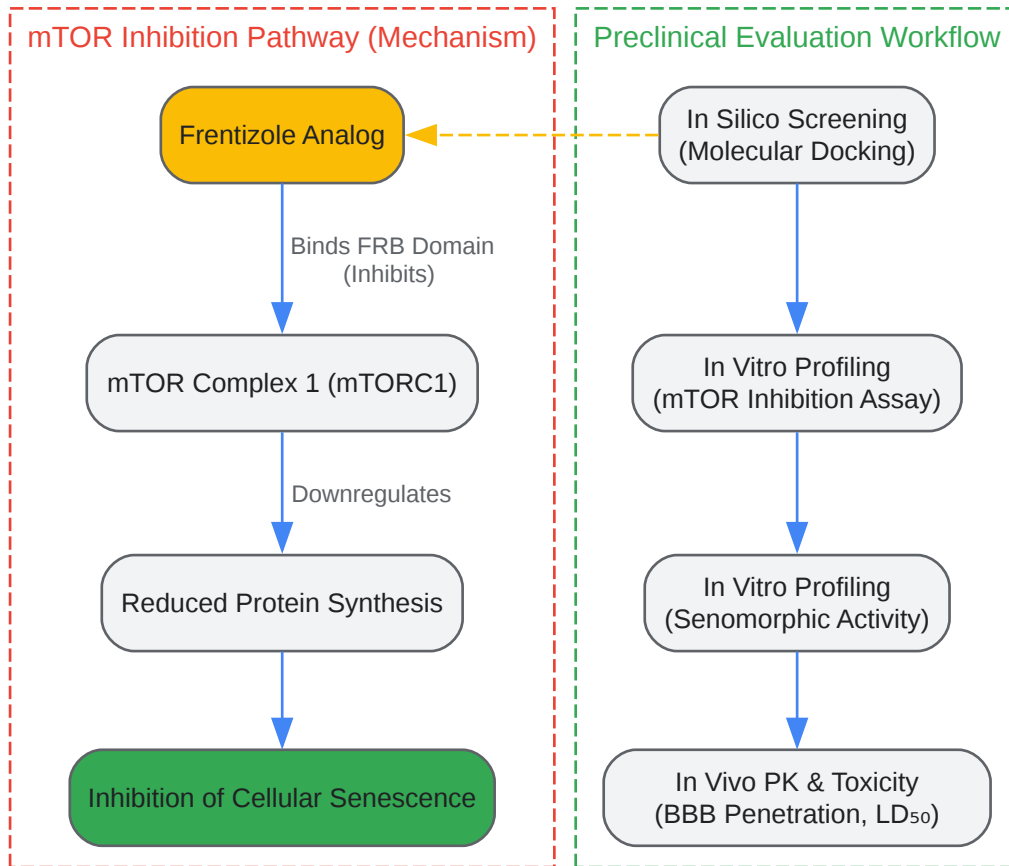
mTOR Inhibition Pathway (Mechanism)

Frentizole Analog

Binds FRB Domain (Inhibits)

mTOR Complex 1 (mTORC1)

Downregulates

Reduced Protein Synthesis

Inhibition of Cellular Senescence

Preclinical Evaluation Workflow

In Silico Screening (Molecular Docking)

In Vitro Profiling (mTOR Inhibition Assay)

In Vitro Profiling (Senomorphic Activity)

In Vivo PK & Toxicity (BBB Penetration, $LD_{50}$)